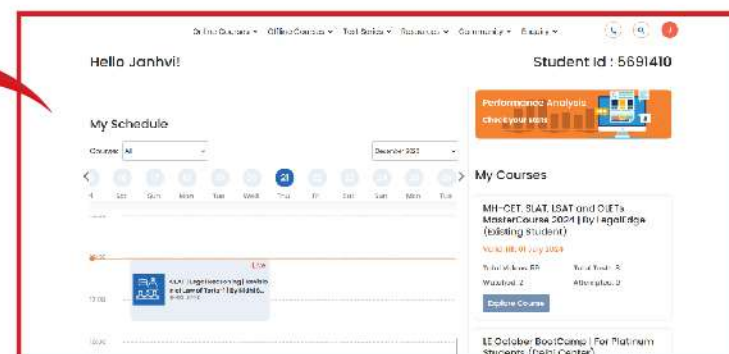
Online Courses ▾ Offline Courses ▾ Test Series ▾ Resources ▾ Community ▾ Enquiry ▾

Hello Janhvi!

Student Id : 5691410

Performance Analysis
Check your stats

My Schedule

Course: All

December 2023

Sat Sun Mon Tue Wed Thu Fri Sat Sun Mon Tue

21

My Courses

MH-CET, SLAT, LSAT and CLETs MasterCourse 2024 | By LegalEdge (Existing Student)

Valid till: 01 July 2024

Total Videos: 55
Total Tests: 3
Watched: 2
Attempted: 0

Explore Course

Live

CLAT | Legal Reasoning | Law of Torts? | By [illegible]

12:00

LE October BootCamp | For Platinum Students (Delhi Center)